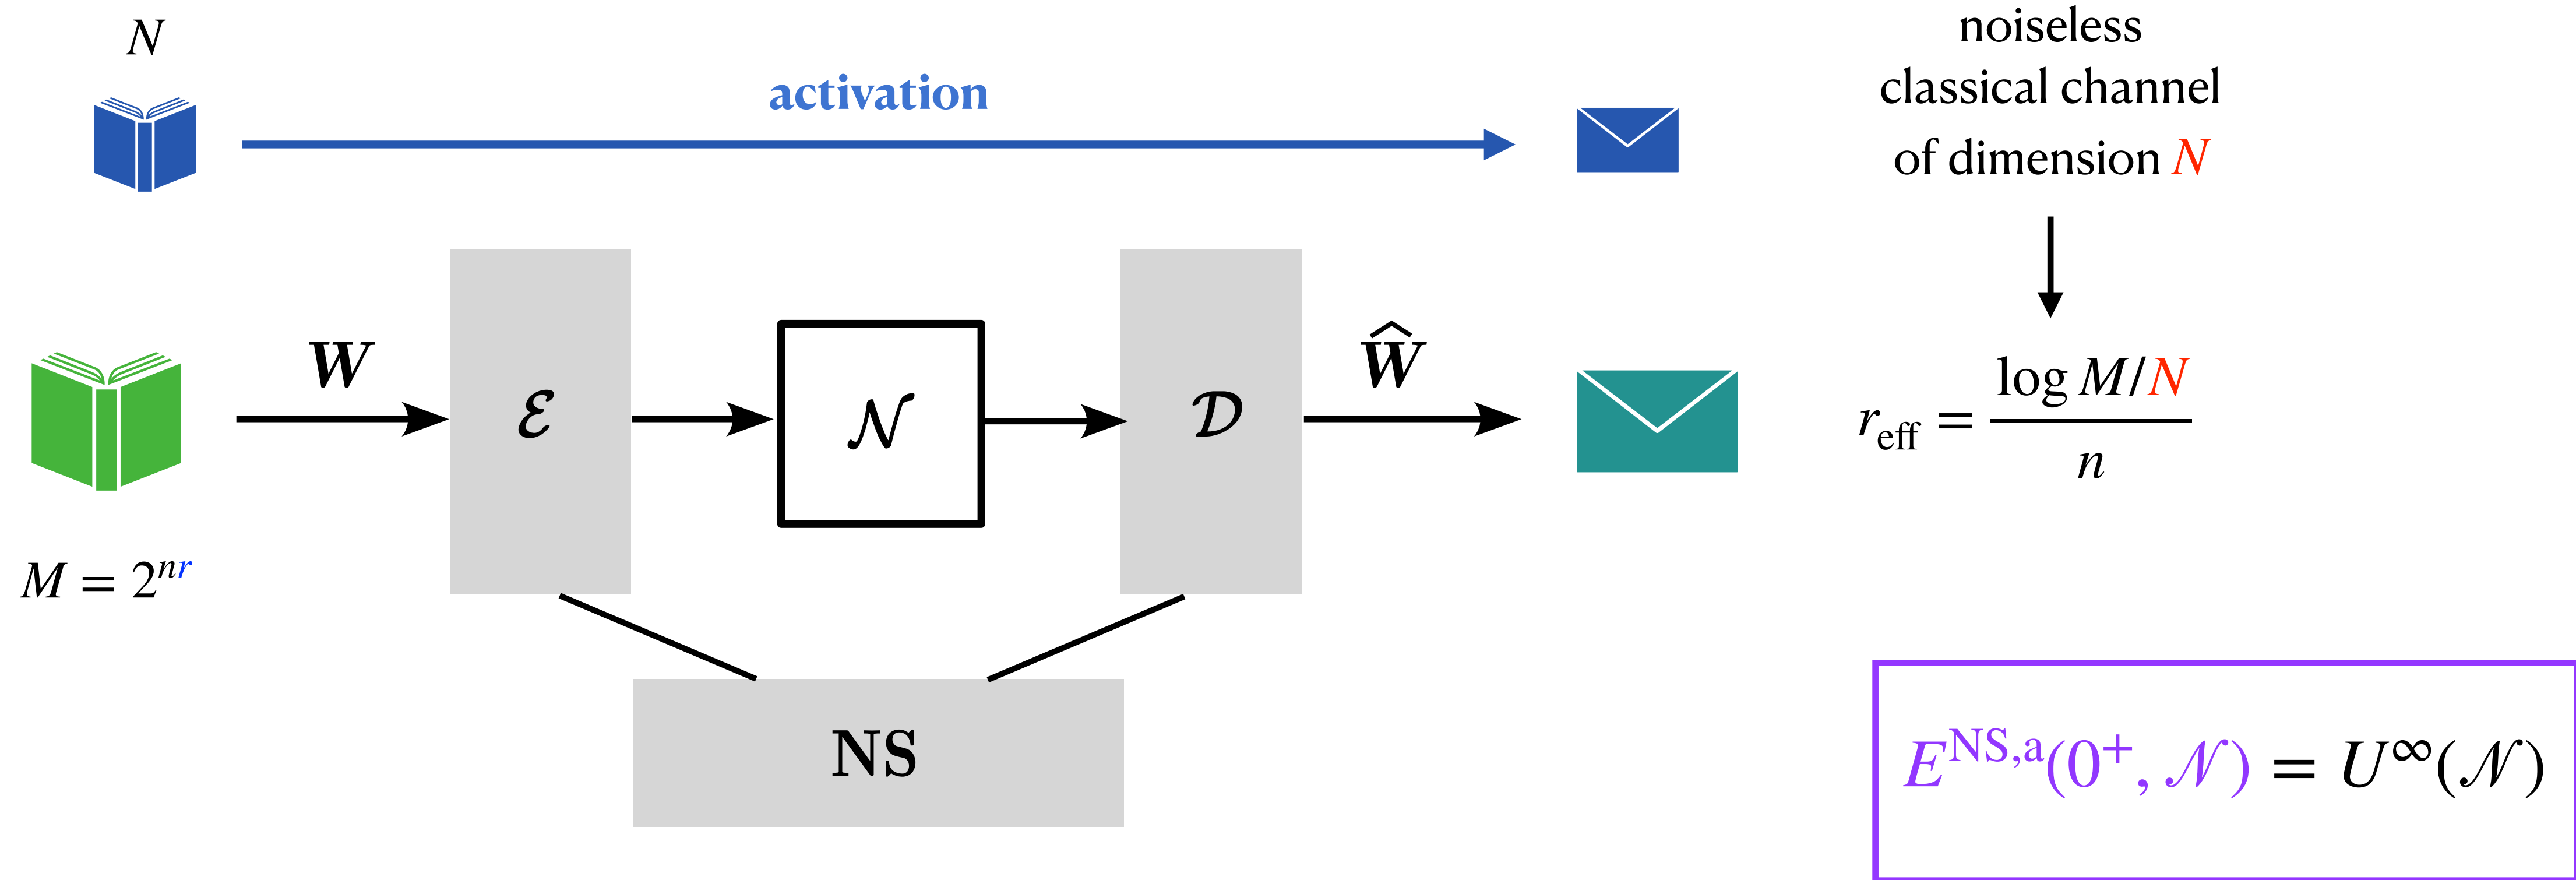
$N$

activation

noiseless classical channel of dimension $N$

$\boldsymbol{W}$

$\mathcal{E}$

$\mathcal{N}$

$\mathcal{D}$

$\hat{\boldsymbol{W}}$

$r_{\text{eff}} = \frac{\log M/N}{n}$

$M = 2^{nr}$

NS

$E^{\text{NS,a}}(0^+, \mathcal{N}) = U^\infty(\mathcal{N})$